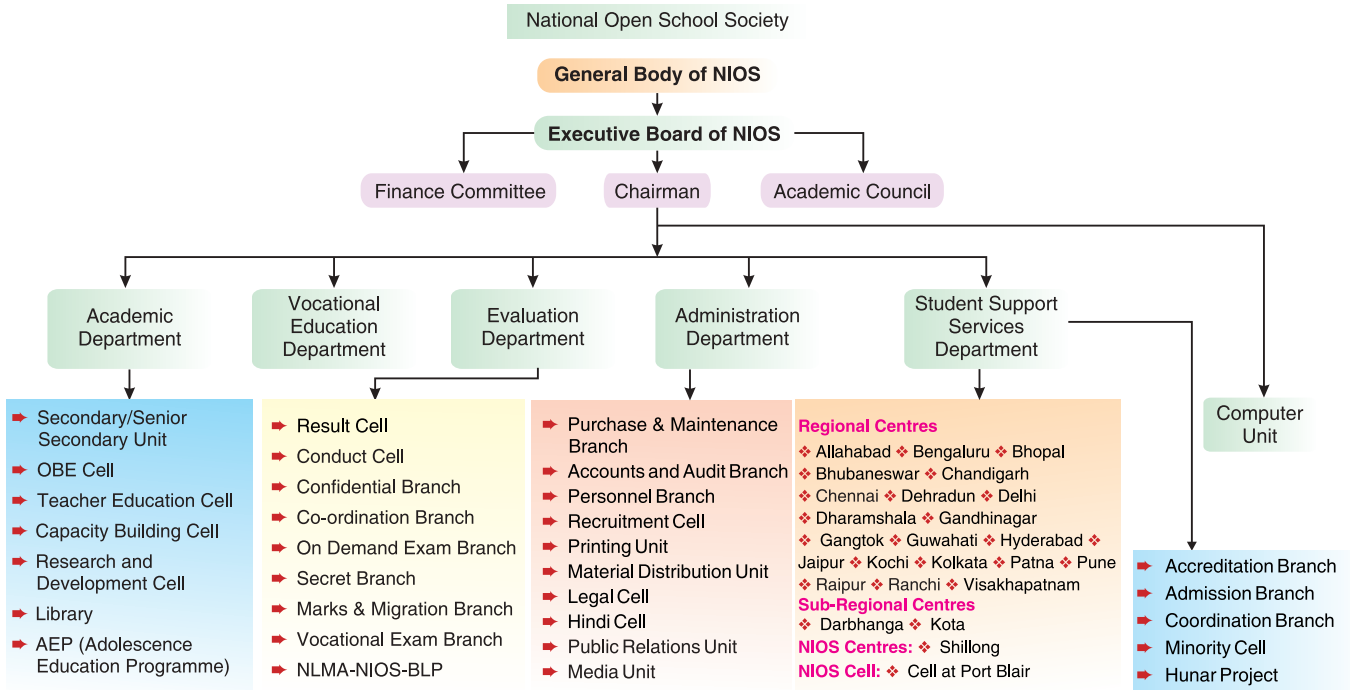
National Open School Society

General Body of NIOS

Executive Board of NIOS

Finance Committee

Chairman

Academic Council

Academic Department

Vocational Education Department

Evaluation Department

Administration Department

Student Support Services Department

Computer Unit

Secondary/Senior Secondary Unit
OBE Cell
Teacher Education Cell
Capacity Building Cell
Research and Development Cell
Library
AEP (Adolescence Education Programme)

Result Cell
Conduct Cell
Confidential Branch
Co-ordination Branch
On Demand Exam Branch
Secret Branch
Marks & Migration Branch
Vocational Exam Branch
NLMA-NIOS-BLP

Purchase & Maintenance Branch
Accounts and Audit Branch
Personnel Branch
Recruitment Cell
Printing Unit
Material Distribution Unit
Legal Cell
Hindi Cell
Public Relations Unit
Media Unit

Regional Centres
❖ Allahabad ❖ Bengaluru ❖ Bhopal ❖ Bhubaneswar ❖ Chandigarh ❖ Chennai ❖ Dehradun ❖ Delhi ❖ Dharamshala ❖ Gandhinagar ❖ Gangtok ❖ Guwahati ❖ Hyderabad ❖ Jaipur ❖ Kochi ❖ Kolkata ❖ Patna ❖ Pune ❖ Raipur ❖ Ranchi ❖ Visakhapatnam
Sub-Regional Centres
❖ Darbhanga ❖ Kota
NIOS Centres: ❖ Shillong
NIOS Cell: ❖ Cell at Port Blair

Accreditation Branch
Admission Branch
Coordination Branch
Minority Cell
Hunar Project